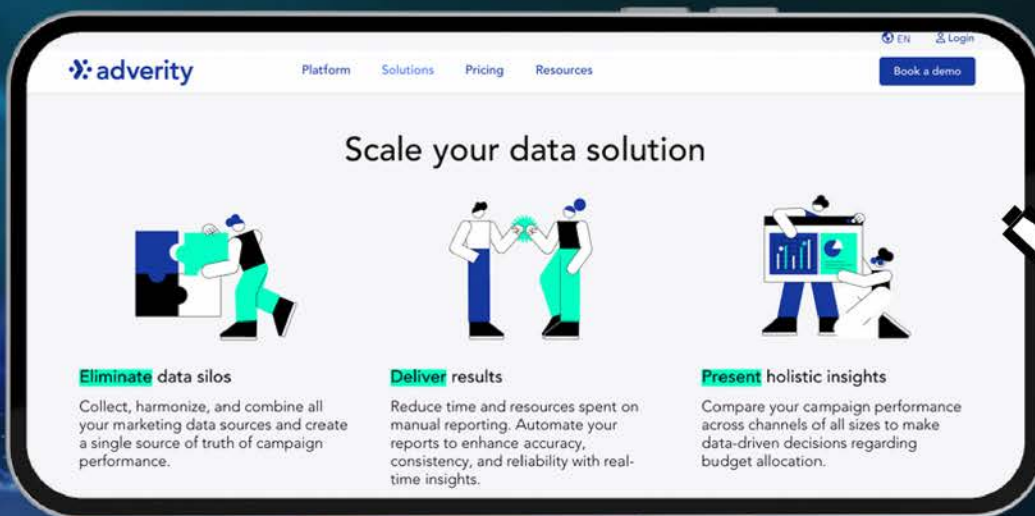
EN Login

adverity

Platform Solutions Pricing Resources

Book a demo

Scale your data solution

Eliminate data silos

Collect, harmonize, and combine all your marketing data sources and create a single source of truth of campaign performance.

Deliver results

Reduce time and resources spent on manual reporting. Automate your reports to enhance accuracy, consistency, and reliability with real-time insights.

Present holistic insights

Compare your campaign performance across channels of all sizes to make data-driven decisions regarding budget allocation.